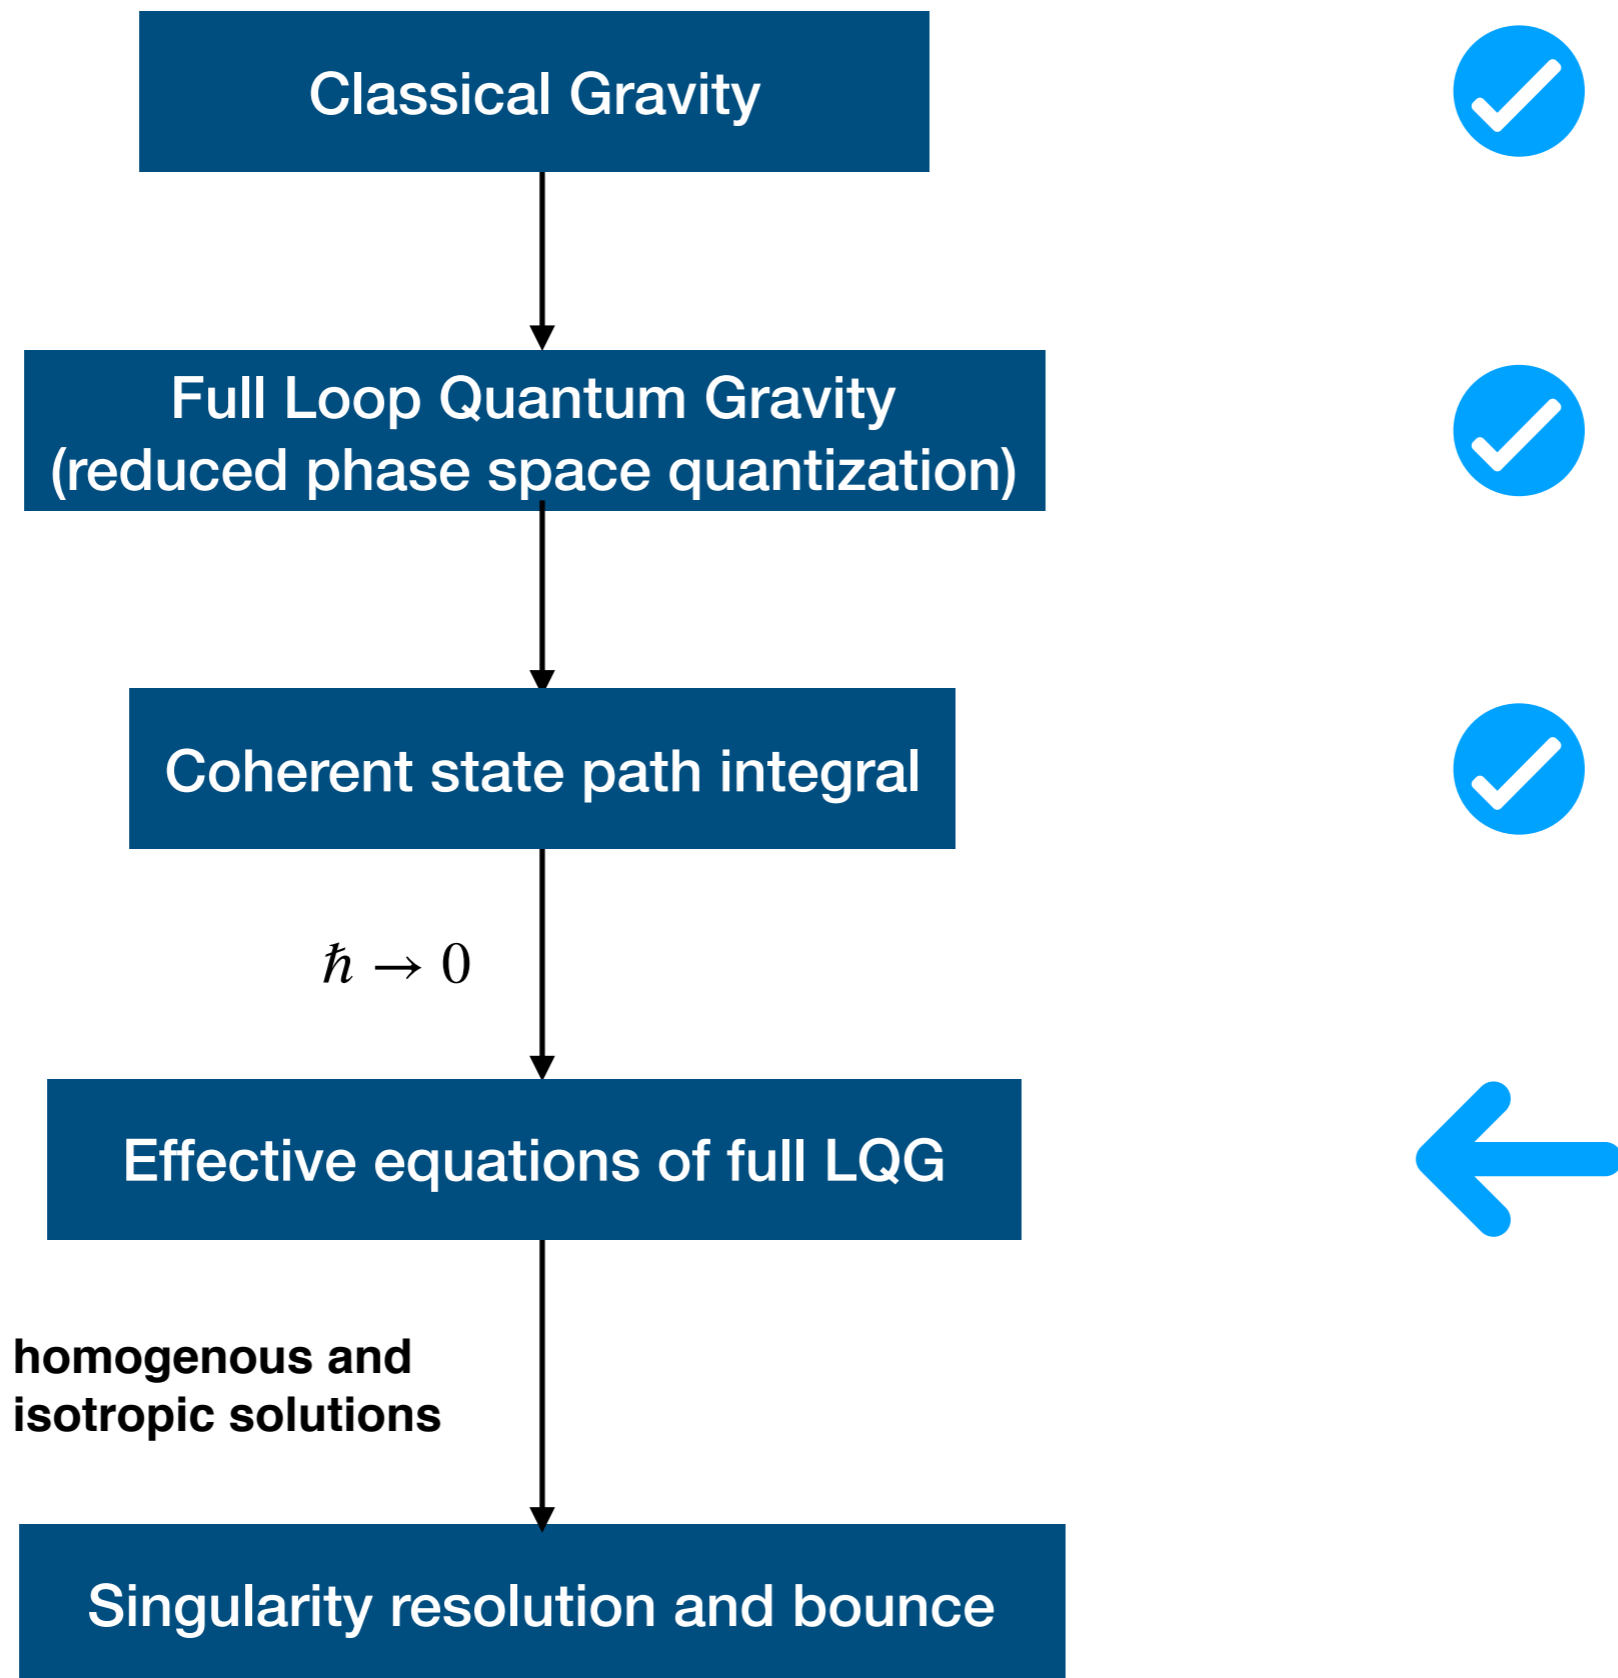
Classical Gravity

Full Loop Quantum Gravity (reduced phase space quantization)

Coherent state path integral

$\hbar \to 0$

Effective equations of full LQG

homogenous and isotropic solutions

Singularity resolution and bounce